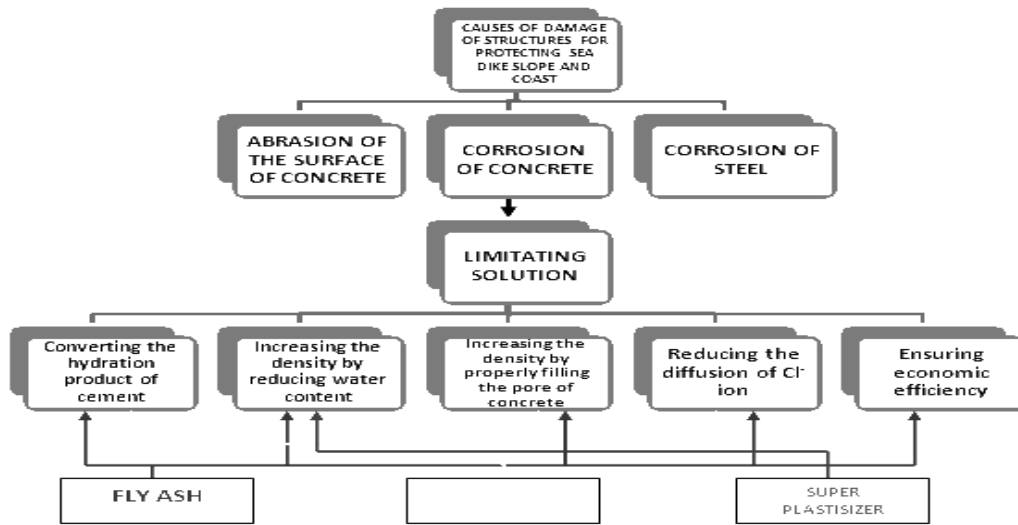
CAUSES OF DAMAGE OF STRUCTURES FOR PROTECTING SEA DIKE SLOPE AND COAST

ABRASION OF THE SURFACE OF CONCRETE

CORROSION OF CONCRETE

CORROSION OF STEEL

LIMITATING SOLUTION

Converting the hydration product of cement

Increasing the density by reducing water content

Increasing the density by properly filling the pore of concrete

Reducing the diffusion of Cl⁻ ion

Ensuring economic efficiency

FLY ASH

SUPER PLASTISIZER